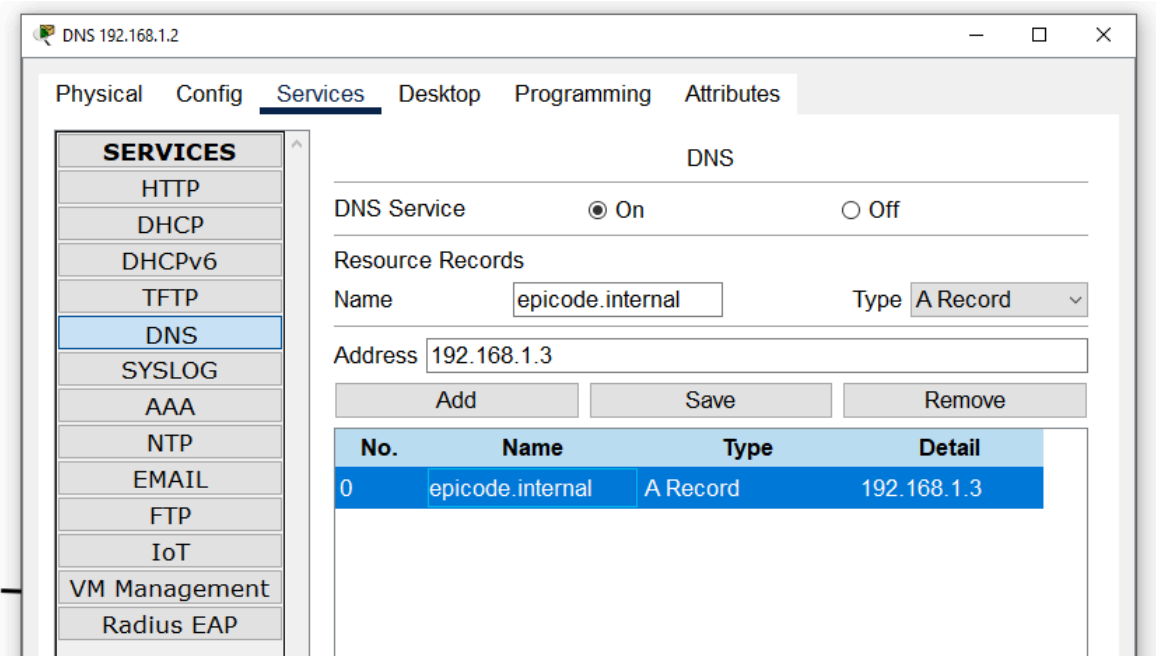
DNS 192.168.1.2

Physical Config Services Desktop Programming Attributes

SERVICES
HTTP
DHCP
DHCPv6
TFTP
DNS
SYSLOG
AAA
NTP
EMAIL
FTP
IoT
VM Management
Radius EAP

DNS

DNS Service ◉ On ○ Off

Resource Records
Name epicode.internal Type A Record

Address 192.168.1.3

Add Save Remove

| No. | Name | Type | Detail |
|---|---|---|---|
| 0 | epicode.internal | A Record | 192.168.1.3 |